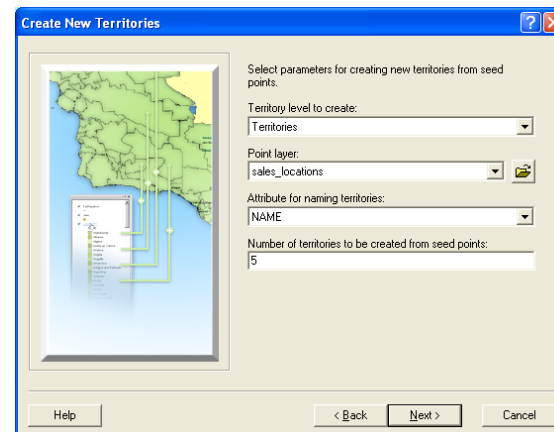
Create New Territories

Select parameters for creating new territories from seed points.

Territory level to create:
Territories

Point layer:
sales_locations

Attribute for naming territories:
NAME

Number of territories to be created from seed points:
5

Help

< Back

Next >

Cancel